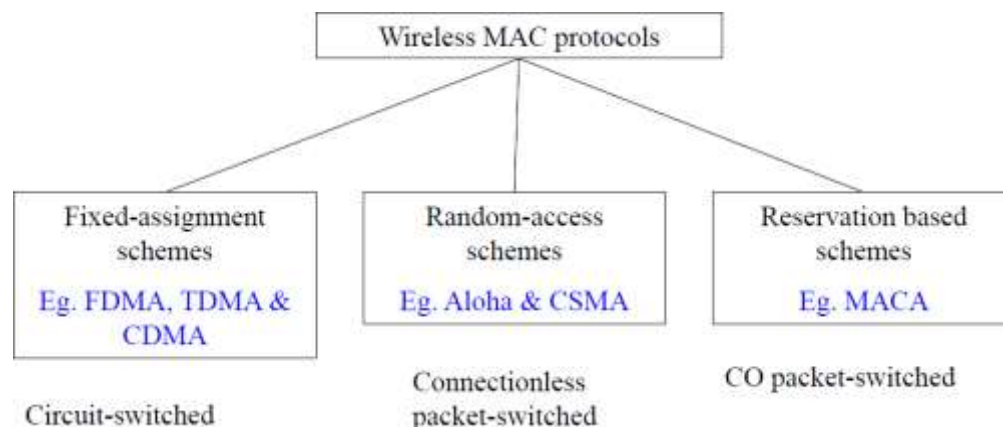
Wireless MAC protocols

Fixed-assignment schemes
Eg. FDMA, TDMA & CDMA

Random-access schemes
Eg. Aloha & CSMA

Reservation based schemes
Eg. MACA

Circuit-switched

Connectionless packet-switched

CO packet-switched